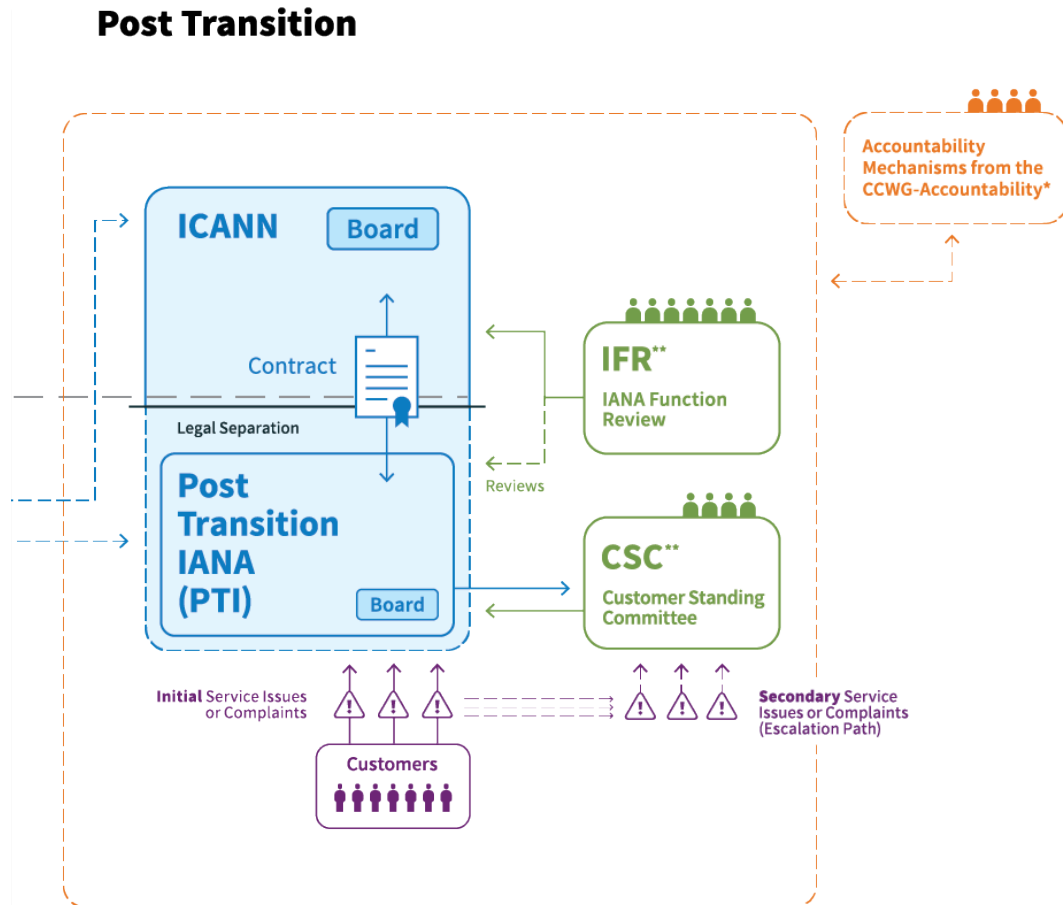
Post Transition

Accountability Mechanisms from the CCWG-Accountability*

ICANN

Board

Contract

Legal Separation

IFR**

IANA Function Review

Reviews

Post Transition IANA (PTI)

Board

CSC**

Customer Standing Committee

Initial Service Issues or Complaints

Secondary Service Issues or Complaints (Escalation Path)

Customers